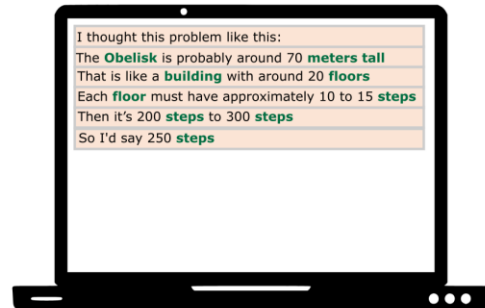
I thought this problem like this:

The Obelisk is probably around 70 meters tall

That is like a building with around 20 floors

Each floor must have approximately 10 to 15 steps

Then it's 200 steps to 300 steps

So I'd say 250 steps